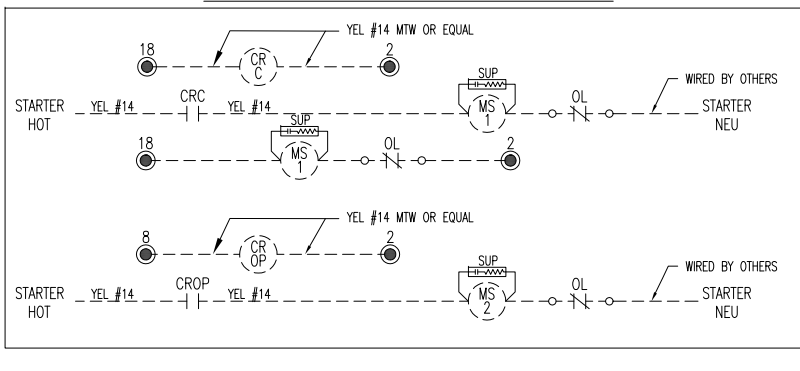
YEL #14 MTW OR EQUAL

18

CR C

2

SUP

MS 1

WIRED BY OTHERS

STARTER HOT

YEL #14

CRC

YEL #14

OL

STARTER NEU

18

SUP

MS 1

OL

2

YEL #14 MTW OR EQUAL

8

CR OP

2

SUP

MS 2

WIRED BY OTHERS

STARTER HOT

YEL #14

CROP

YEL #14

OL

STARTER NEU